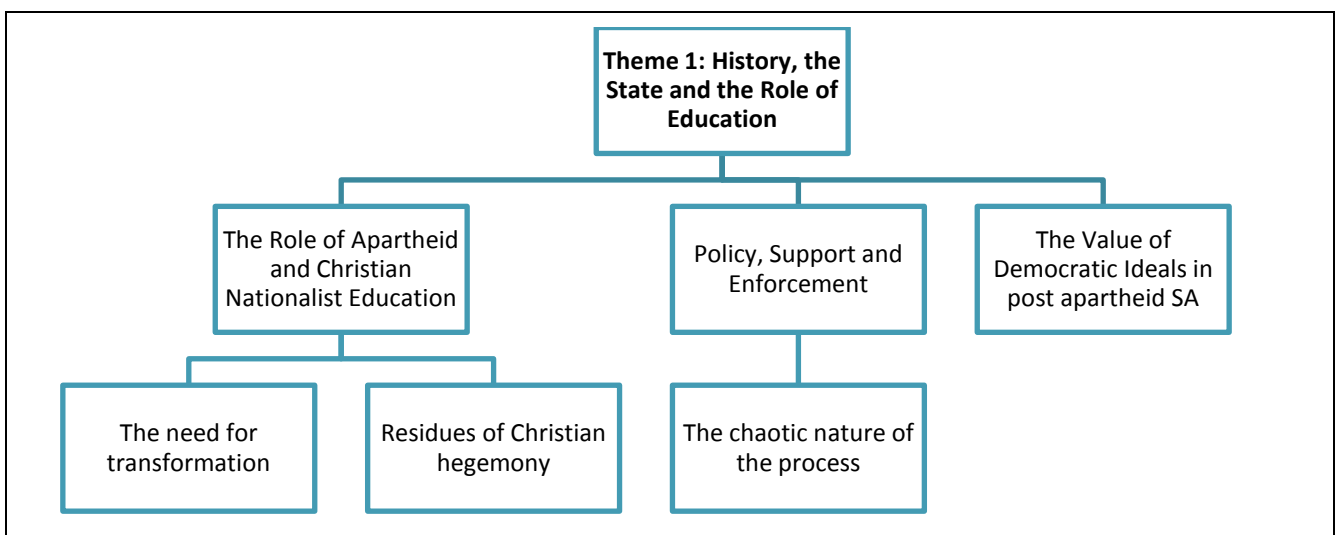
**Theme 1: History, the State and the Role of Education**

The Role of Apartheid and Christian Nationalist Education

Policy, Support and Enforcement

The Value of Democratic Ideals in post apartheid SA

The need for transformation

Residues of Christian hegemony

The chaotic nature of the process